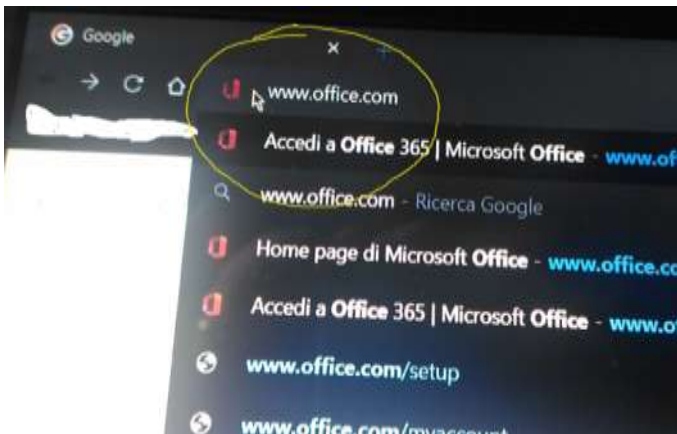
Google

www.office.com

Accedi a Office 365 | Microsoft Office - www.of

www.office.com - Ricerca Google

Home page di Microsoft Office - www.office.co

Accedi a Office 365 | Microsoft Office - www.o

www.office.com/setup

www.office.com/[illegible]